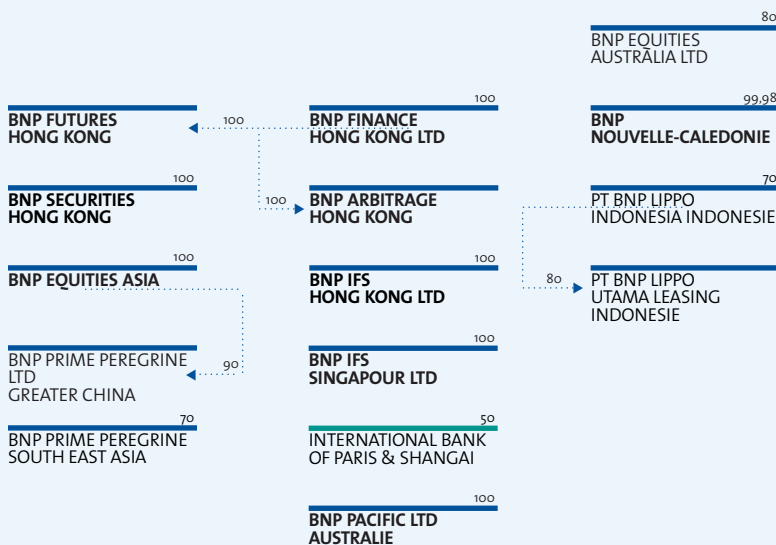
80
BNP EQUITIES AUSTRALIA LTD

99,98
BNP NOUVELLE-CALEDONIE

100
BNP FINANCE HONG KONG LTD

BNP FUTURES HONG KONG

100

100
BNP SECURITIES HONG KONG

100

BNP ARBITRAGE HONG KONG

70
PT BNP LIPPO INDONESIA INDONESIE

100
BNP EQUITIES ASIA

100
BNP IFS HONG KONG LTD

80
PT BNP LIPPO UTAMA LEASING INDONESIE

BNP PRIME PEREGRINE LTD GREATER CHINA

90

100
BNP IFS SINGAPOUR LTD

70
BNP PRIME PEREGRINE SOUTH EAST ASIA

50
INTERNATIONAL BANK OF PARIS & SHANGAI

100
BNP PACIFIC LTD AUSTRALIE